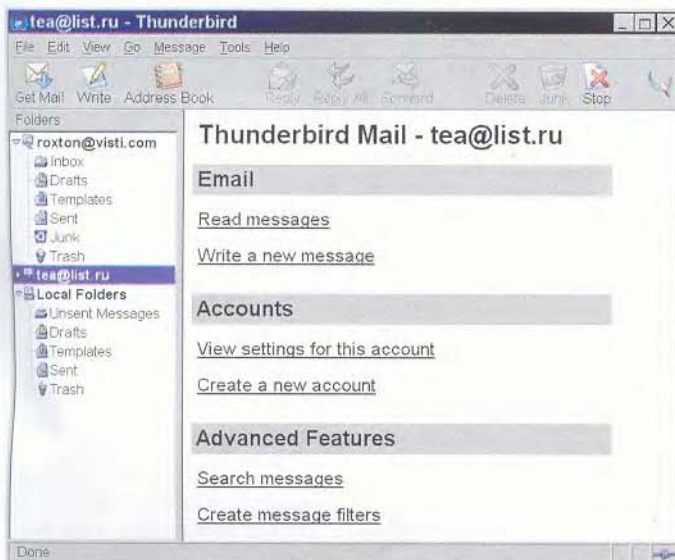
tea@list.ru - Thunderbird

File Edit View Go Message Tools Help

Get Mail Write Address Book Reply Reply All Forward Delete Junk Stop

Folders

roxton@visti.com
Inbox
Drafts
Templates
Sent
Junk
Trash
tea@list.ru
Local Folders
Unsent Messages
Drafts
Templates
Sent
Trash

Thunderbird Mail - tea@list.ru

Email

Read messages

Write a new message

Accounts

View settings for this account

Create a new account

Advanced Features

Search messages

Create message filters

Done